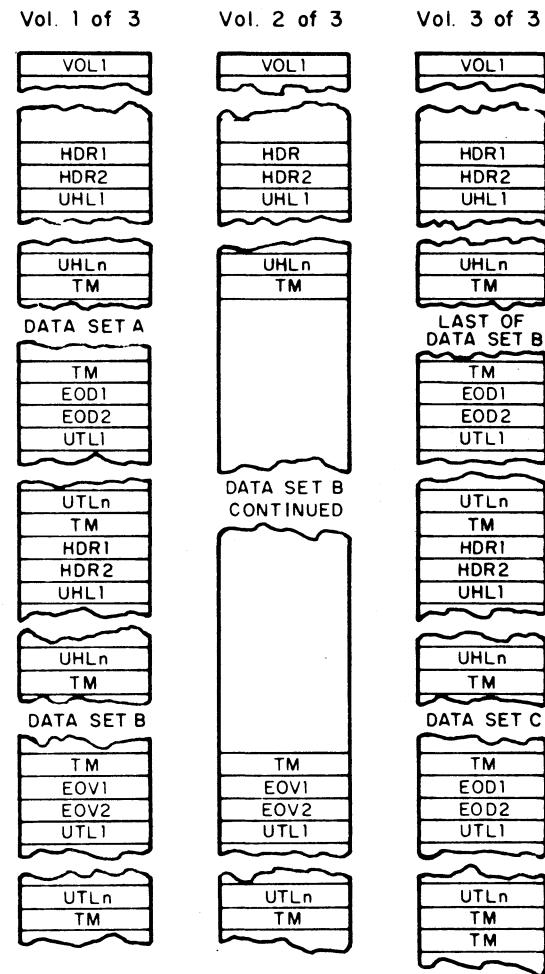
Vol. 1 of 3

VOL1

HDR1
HDR2
UHL1

UHLn
TM

DATA SET A

TM
EOD1
EOD2
UTL1

UTLn
TM
HDR1
HDR2
UHL1

UHLn
TM

DATA SET B

TM
EOV1
EOV2
UTL1

UTLn
TM

Vol. 2 of 3

VOL1

HDR
HDR2
UHL1

UHLn
TM

DATA SET B CONTINUED

TM
EOV1
EOV2
UTL1

UTLn
TM

Vol. 3 of 3

VOL1

HDR1
HDR2
UHL1

UHLn
TM

LAST OF DATA SET B

TM
EOD1
EOD2
UTL1

UTLn
TM
HDR1
HDR2
UHL1

UHLn
TM

DATA SET C

TM
EOD1
EOD2
UTL1

UTLn
TM
TM